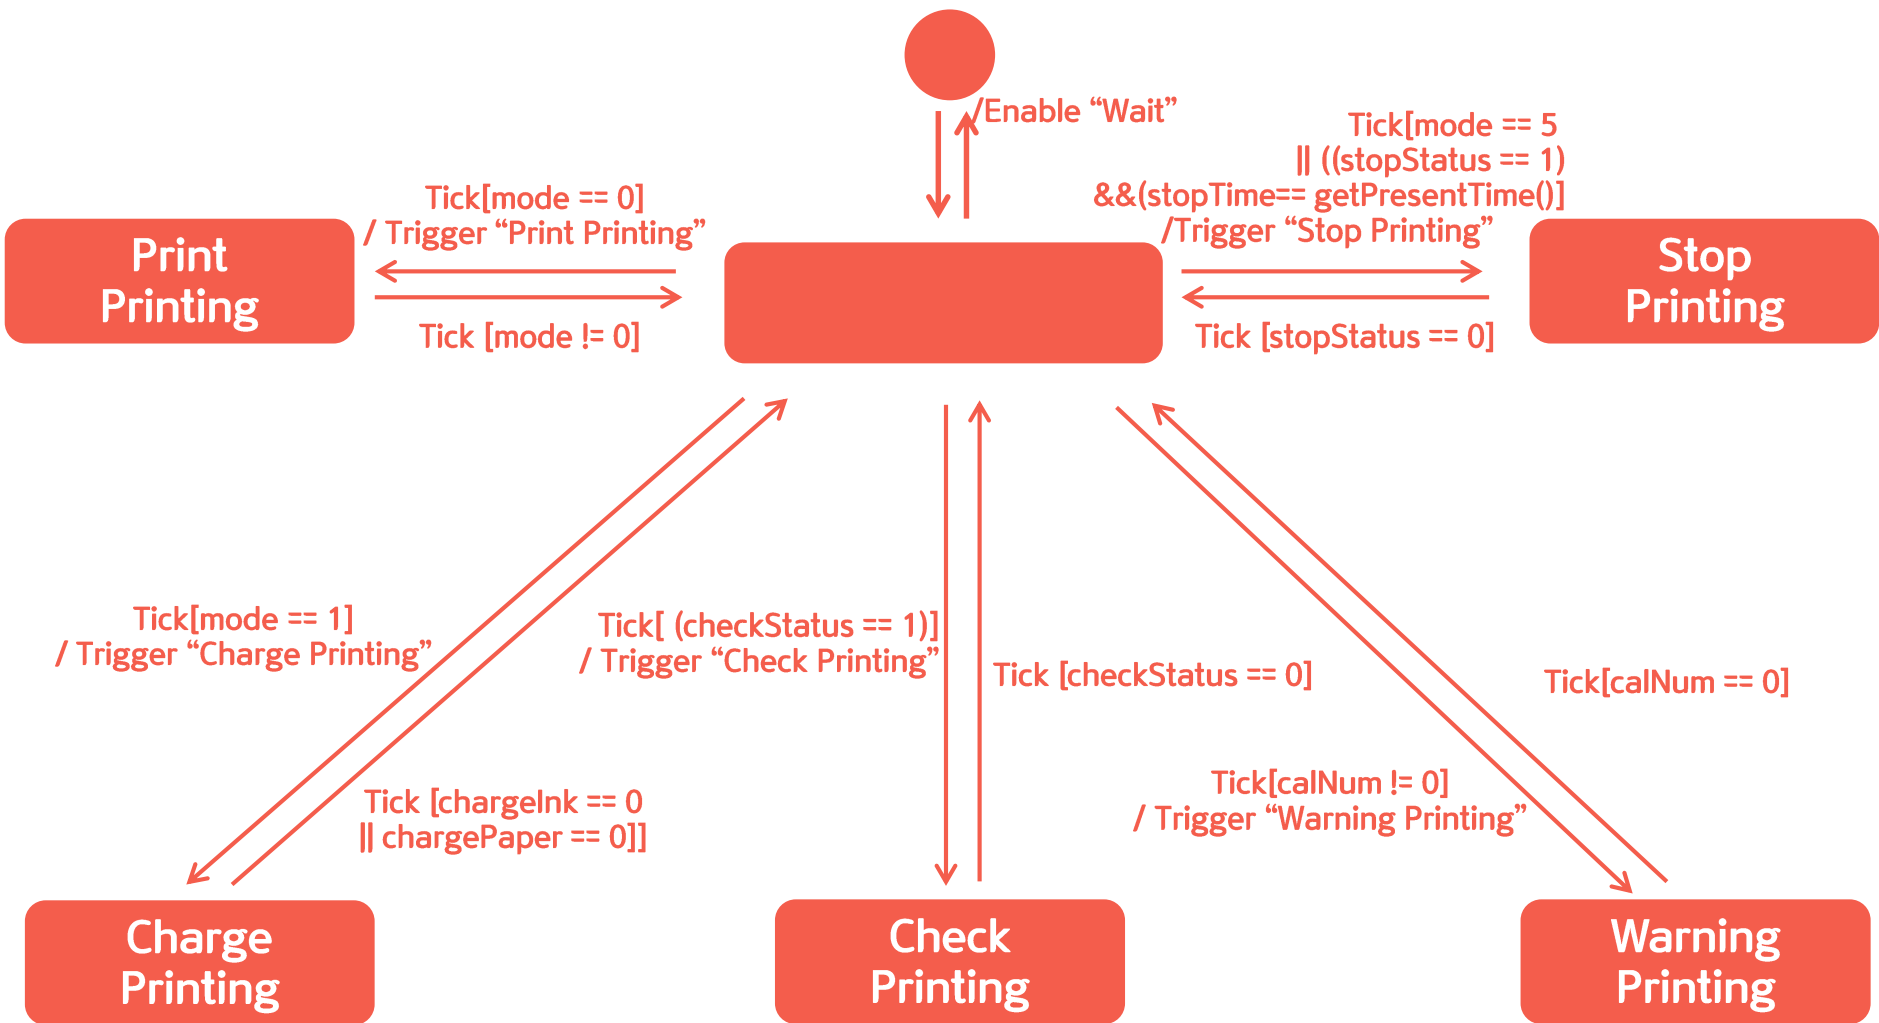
/Enable “Wait”

Tick[mode == 0]
/ Trigger “Print Printing”

Print Printing

Tick [mode != 0]

Tick[mode == 5
|| ((stopStatus == 1)
&&(stopTime== getPresentTime()]
/Trigger “Stop Printing”

Stop Printing

Tick [stopStatus == 0]

Tick[mode == 1]
/ Trigger “Charge Printing”

Tick[ (checkStatus == 1)]
/ Trigger “Check Printing”

Tick [checkStatus == 0]

Tick[calNum == 0]

Tick [chargeInk == 0
|| chargePaper == 0]]

Tick[calNum != 0]
/ Trigger “Warning Printing”

Charge Printing

Check Printing

Warning Printing